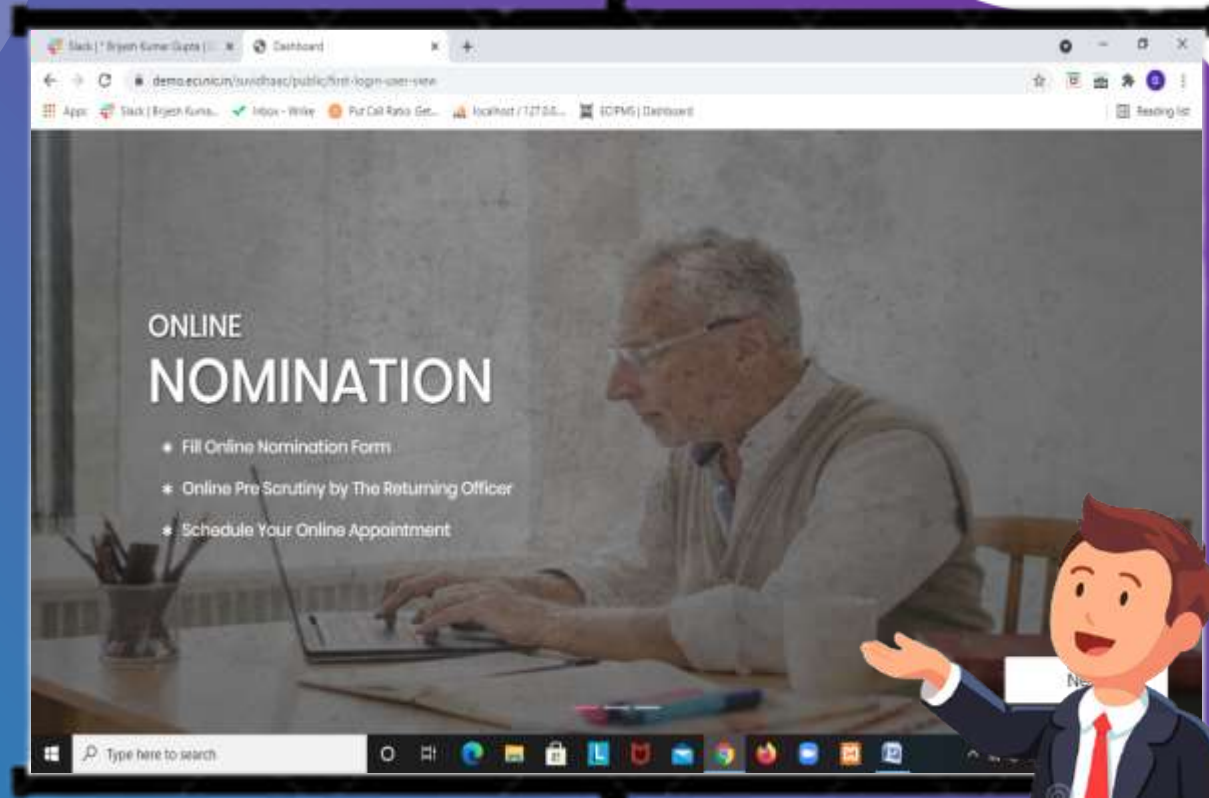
Slack | * Brijesh Kumar Gupta | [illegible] ×
Dashboard ×
+

demo.ecinic.in/suvidhaac/public/first-login-user-view

Apps
Slack | Brijesh Kuma...
Inbox - Wrike
Put Call Ratio: Get...
localhost / 127.0.0...
ECIPMS | Dashboard
Reading list

ONLINE
NOMINATION

Fill Online Nomination Form
Online Pre Scrutiny by The Returning Officer
Schedule Your Online Appointment

Ne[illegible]

Type here to search